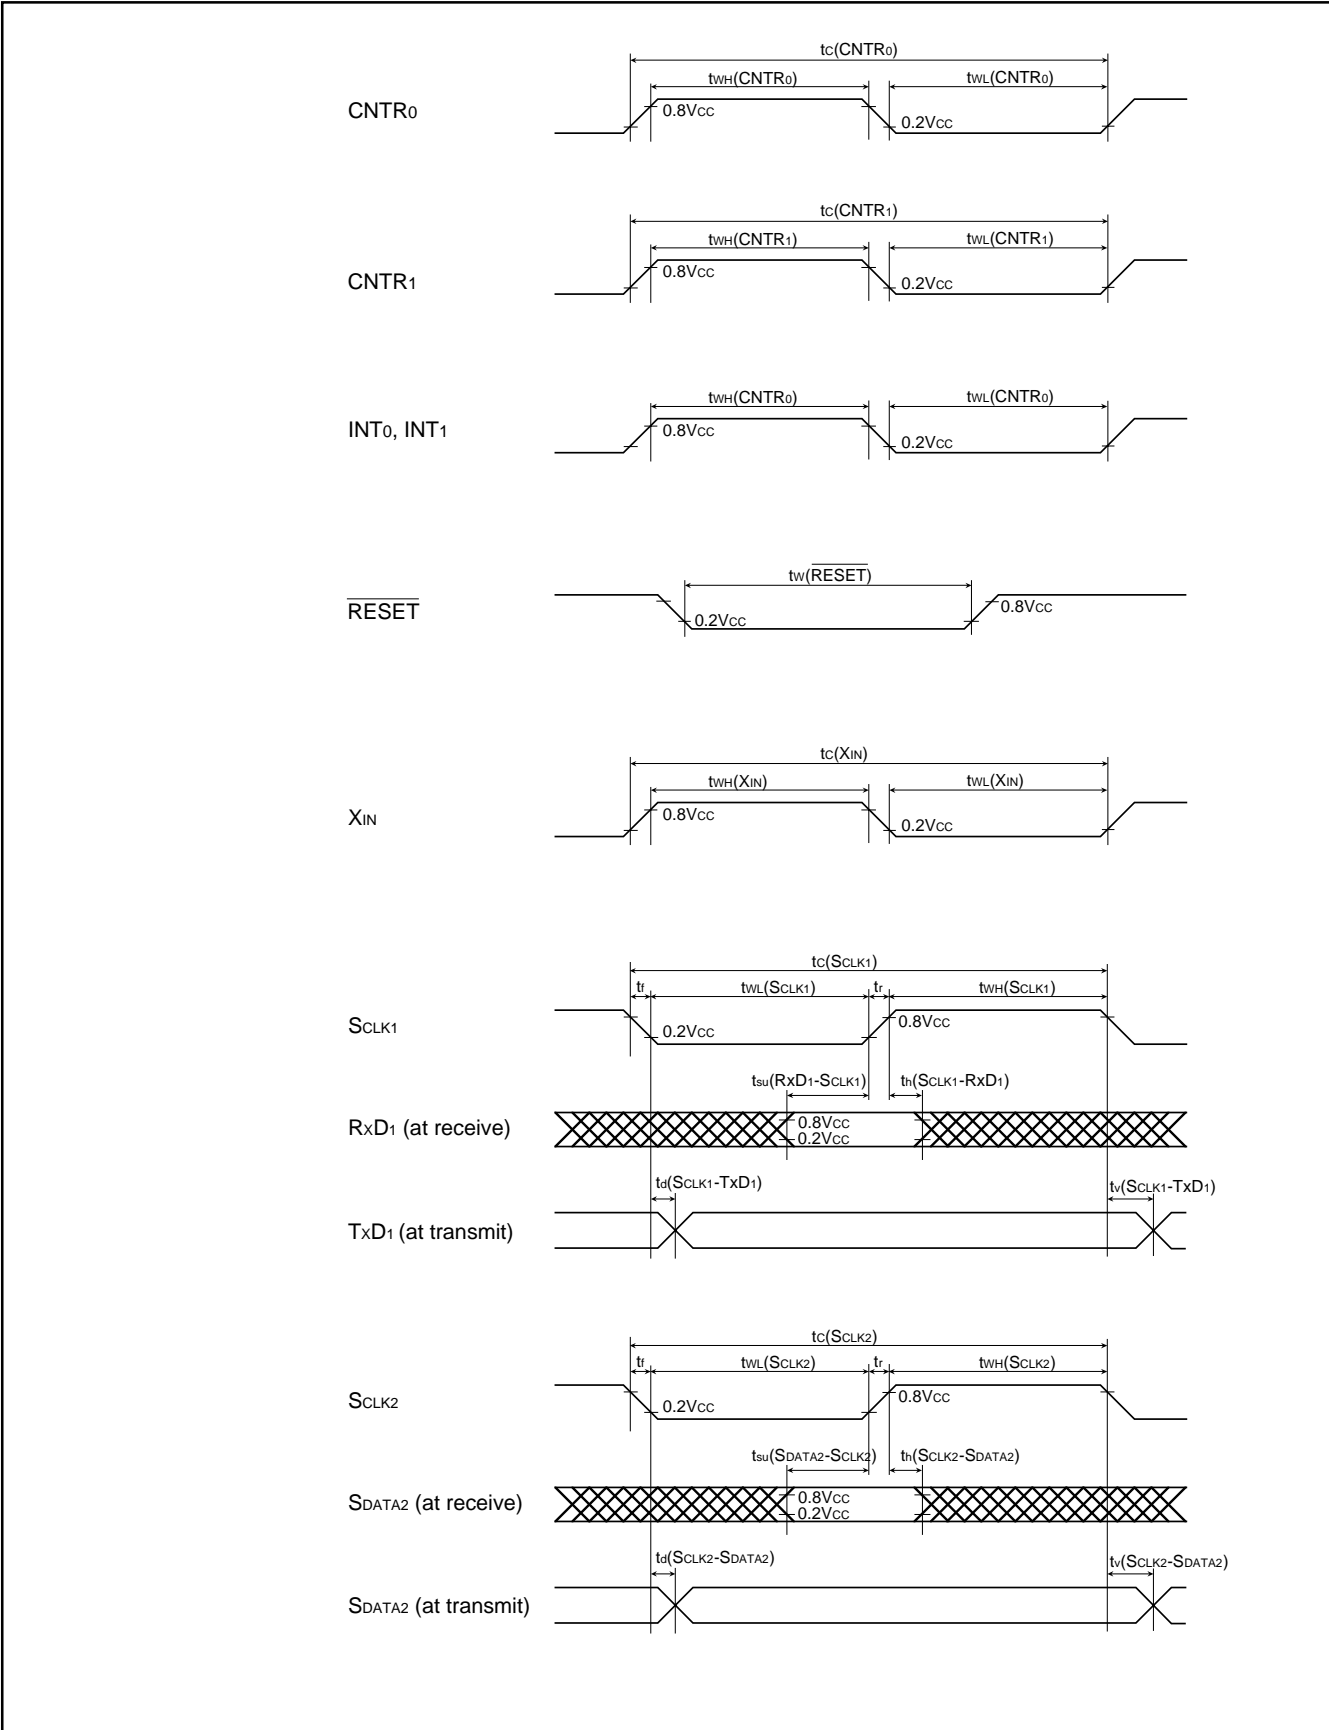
$t_C(CNTR_0)$
$t_{WH}(CNTR_0)$
$t_{WL}(CNTR_0)$
$CNTR_0$
0.8VCC
0.2VCC

$t_C(CNTR_1)$
$t_{WH}(CNTR_1)$
$t_{WL}(CNTR_1)$
$CNTR_1$
0.8VCC
0.2VCC

$t_{WH}(CNTR_0)$
$t_{WL}(CNTR_0)$
$INT_0$, $INT_1$
0.8VCC
0.2VCC

$t_W(\overline{RESET})$
$\overline{RESET}$
0.2VCC
0.8VCC

$t_C(X_{IN})$
$t_{WH}(X_{IN})$
$t_{WL}(X_{IN})$
$X_{IN}$
0.8VCC
0.2VCC

$t_C(S_{CLK1})$
$t_f$
$t_{WL}(S_{CLK1})$
$t_r$
$t_{WH}(S_{CLK1})$
$S_{CLK1}$
0.2VCC
0.8VCC
$t_{su}(RxD_1\text{-}S_{CLK1})$
$t_h(S_{CLK1}\text{-}RxD_1)$
$R_XD_1$ (at receive)
0.8VCC
0.2VCC
$t_d(S_{CLK1}\text{-}TxD_1)$
$t_v(S_{CLK1}\text{-}TxD_1)$
$T_XD_1$ (at transmit)

$t_C(S_{CLK2})$
$t_f$
$t_{WL}(S_{CLK2})$
$t_r$
$t_{WH}(S_{CLK2})$
$S_{CLK2}$
0.2VCC
0.8VCC
$t_{su}(S_{DATA2}\text{-}S_{CLK2})$
$t_h(S_{CLK2}\text{-}S_{DATA2})$
$S_{DATA2}$ (at receive)
0.8VCC
0.2VCC
$t_d(S_{CLK2}\text{-}S_{DATA2})$
$t_v(S_{CLK2}\text{-}S_{DATA2})$
$S_{DATA2}$ (at transmit)